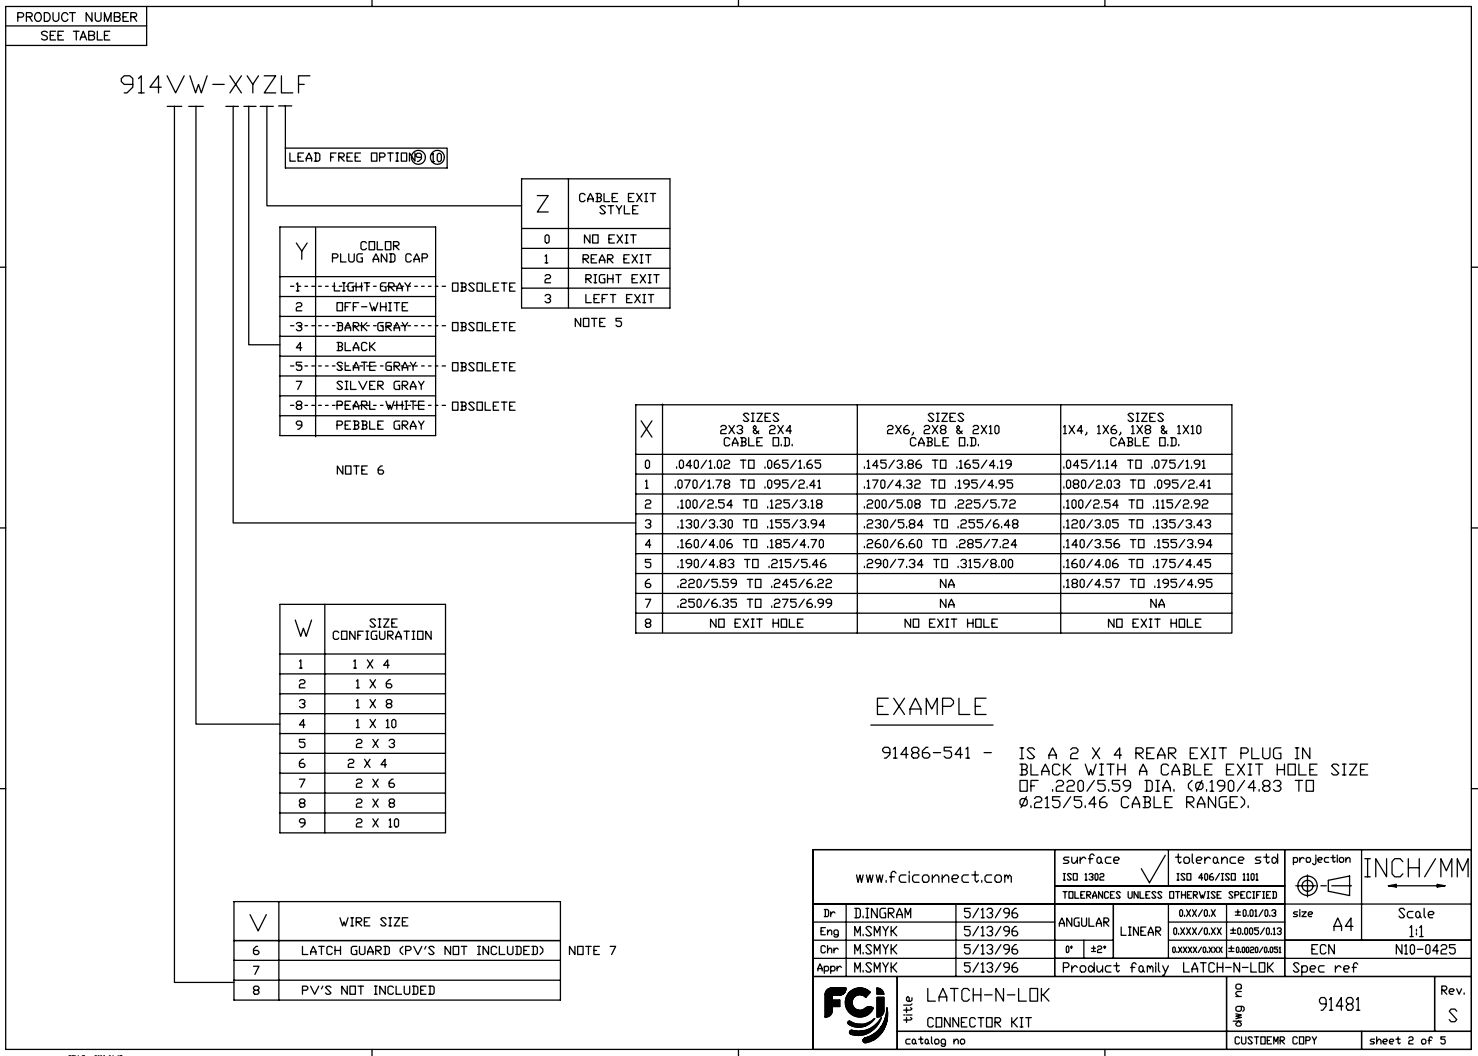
PRODUCT NUMBER
SEE TABLE

914VW-XYZLF

LEAD FREE OPTION ⑨ ⑩

| Z | CABLE EXIT STYLE |
|---|---|
| 0 | NO EXIT |
| 1 | REAR EXIT |
| 2 | RIGHT EXIT |
| 3 | LEFT EXIT |

NOTE 5

| Y | COLOR PLUG AND CAP | |
|---|---|---|
| 1 | LIGHT GRAY | OBSOLETE |
| 2 | OFF-WHITE | |
| 3 | DARK GRAY | OBSOLETE |
| 4 | BLACK | |
| 5 | SLATE GRAY | OBSOLETE |
| 7 | SILVER GRAY | |
| 8 | PEARL WHITE | OBSOLETE |
| 9 | PEBBLE GRAY | |

NOTE 6

| X | SIZES 2X3 & 2X4 CABLE O.D. | SIZES 2X6, 2X8 & 2X10 CABLE O.D. | SIZES 1X4, 1X6, 1X8 & 1X10 CABLE O.D. |
|---|---|---|---|
| 0 | .040/1.02 TO .065/1.65 | .145/3.86 TO .165/4.19 | .045/1.14 TO .075/1.91 |
| 1 | .070/1.78 TO .095/2.41 | .170/4.32 TO .195/4.95 | .080/2.03 TO .095/2.41 |
| 2 | .100/2.54 TO .125/3.18 | .200/5.08 TO .225/5.72 | .100/2.54 TO .115/2.92 |
| 3 | .130/3.30 TO .155/3.94 | .230/5.84 TO .255/6.48 | .120/3.05 TO .135/3.43 |
| 4 | .160/4.06 TO .185/4.70 | .260/6.60 TO .285/7.24 | .140/3.56 TO .155/3.94 |
| 5 | .190/4.83 TO .215/5.46 | .290/7.34 TO .315/8.00 | .160/4.06 TO .175/4.45 |
| 6 | .220/5.59 TO .245/6.22 | NA | .180/4.57 TO .195/4.95 |
| 7 | .250/6.35 TO .275/6.99 | NA | NA |
| 8 | NO EXIT HOLE | NO EXIT HOLE | NO EXIT HOLE |

| W | SIZE CONFIGURATION |
|---|---|
| 1 | 1 X 4 |
| 2 | 1 X 6 |
| 3 | 1 X 8 |
| 4 | 1 X 10 |
| 5 | 2 X 3 |
| 6 | 2 X 4 |
| 7 | 2 X 6 |
| 8 | 2 X 8 |
| 9 | 2 X 10 |

EXAMPLE

91486-541 - IS A 2 X 4 REAR EXIT PLUG IN BLACK WITH A CABLE EXIT HOLE SIZE OF .220/5.59 DIA. (ø.190/4.83 TO ø.215/5.46 CABLE RANGE).

| V | WIRE SIZE |
|---|---|
| 6 | LATCH GUARD (PV'S NOT INCLUDED) |
| 7 | |
| 8 | PV'S NOT INCLUDED |

NOTE 7

www.fciconnect.com
surface ISO 1302
tolerance std ISO 406/ISO 1101
projection
INCH/MM
TOLERANCES UNLESS OTHERWISE SPECIFIED
Dr D.INGRAM 5/13/96
Eng M.SMYK 5/13/96
Chr M.SMYK 5/13/96
Appr M.SMYK 5/13/96
ANGULAR 0° ±2°
LINEAR 0.XX/0.X ±0.01/0.3 0.XXX/0.XX ±0.005/0.13 0.XXXX/0.XXX ±0.0020/0.051
size A4
Scale 1:1
ECN N10-0425
Product family LATCH-N-LOK
Spec ref
FCi
title LATCH-N-LOK CONNECTOR KIT
dwg no 91481
Rev. S
catalog no
CUSTOEMR COPY
sheet 2 of 5